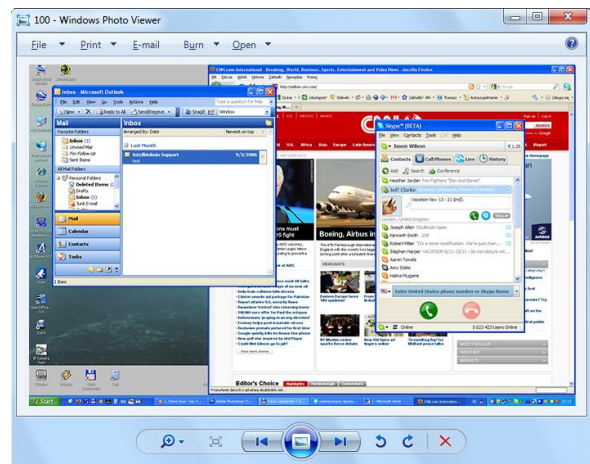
100 - Windows Photo Viewer

File ▾ Print ▾ E-mail Burn ▾ Open ▾

Inbox - Microsoft Outlook

File Edit View Go Tools Actions Help

Type a question for help

New Reply to All Send/Receive Snagit Window

Mail

Favorite Folders

Inbox (1)

Unread Mail

For Follow Up

Sent Items

All Mail Folders

Personal Folders

Deleted Items

Drafts

Inbox (1)

Junk E-mail

Inbox

Arranged By: Date Newest on top

Last Month

IntelliAdmin Support 9/3/2006

Mail

Calendar

Contacts

Tasks

1 Item

CNN.com International - Breaking, World, Business, Sports, Entertainment and Video News - Mozilla Firefox

Skype™ [BETA]

File View Contacts Tools Call Help

Jason Wilson

Contacts Call Phones Live History

Add Search Conference

Heather Jordan

Jeff Clarke

Vacation Nov 13 - 21 [Fri]

Joseph Allen

Kenneth Smith

Robert Miller

Stephen Harper

Aaron Tonels

Amy Blake

Helina Mcguire

Enter United States phone number or Skype Name

Online

Boeing, Airbus in

Editor's Choice

Start